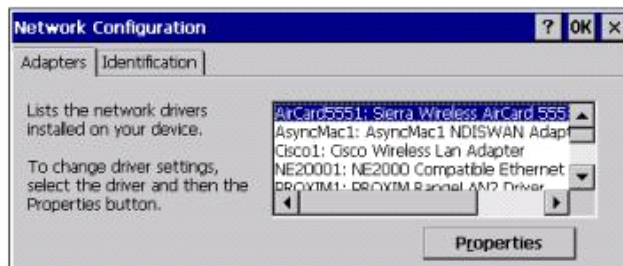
Network Configuration

? OK ×

Adapters | Identification

Lists the network drivers installed on your device.

To change driver settings, select the driver and then the Properties button.

AirCard5551: Sierra Wireless AirCard 555
AsyncMac1: AsyncMac1 NDISWAN Adapt
Cisco1: Cisco Wireless Lan Adapter
NE20001: NE2000 Compatible Ethernet
PROXIM1: PROXIM RangeLAN2 Driver

Properties